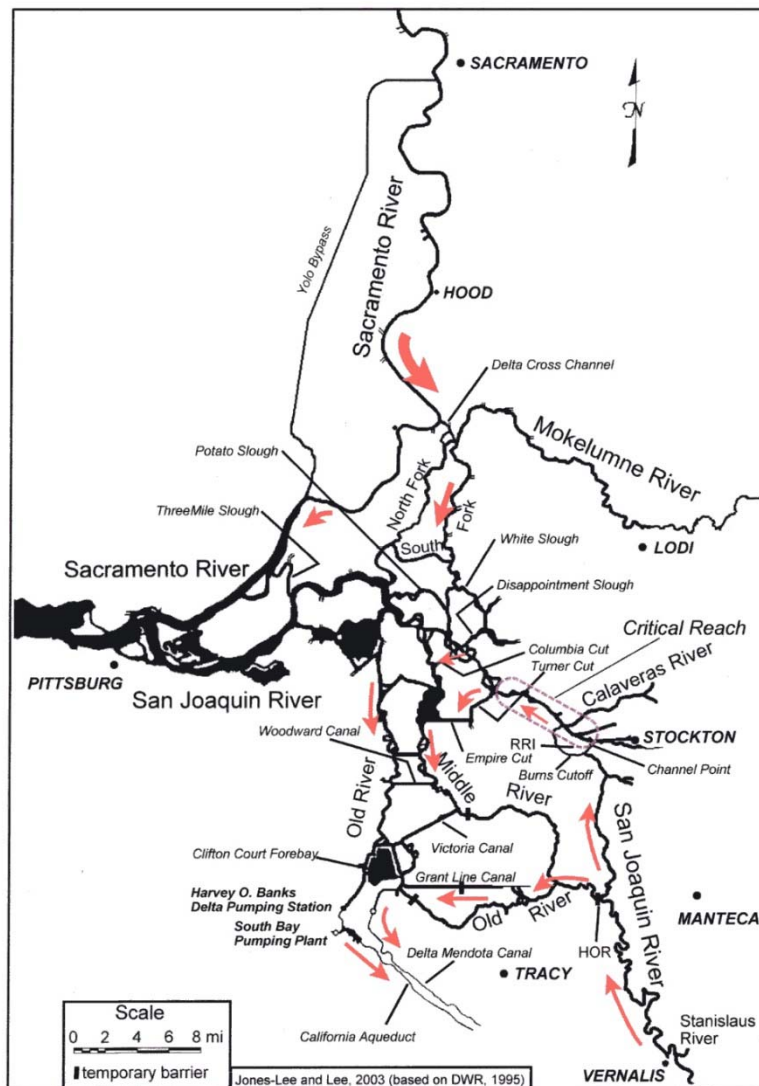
SACRAMENTO

N

Yolo Bypass

Sacramento River

HOOD

Delta Cross Channel

Mokelumne River

Potato Slough

North Fork

South Fork

ThreeMile Slough

White Slough

LODI

Sacramento River

Disappointment Slough

Critical Reach

Columbia Cut

Turner Cut

Calaveras River

PITTSBURG

San Joaquin River

STOCKTON

RRI

Empire Cut

Woodward Canal

Burns Cutoff

Channel Point

Middle River

Old River

San Joaquin River

Clifton Court Forebay

Victoria Canal

Grant Line Canal

Harvey O. Banks Delta Pumping Station

Old River

MANTECA

South Bay Pumping Plant

Delta Mendota Canal

HOR

TRACY

California Aqueduct

Stanislaus River

Scale

0 2 4 6 8 mi

temporary barrier

Jones-Lee and Lee, 2003 (based on DWR, 1995)

VERNALIS